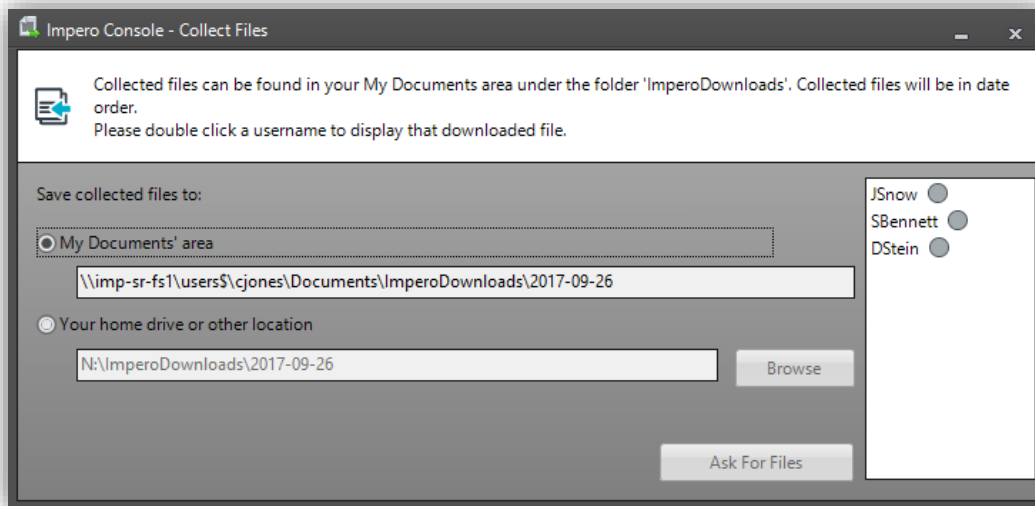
Impero Console - Collect Files

Collected files can be found in your My Documents area under the folder 'ImperoDownloads'. Collected files will be in date order.
Please double click a username to display that downloaded file.

Save collected files to:

My Documents' area

\\imp-sr-fs1\users$\cjones\Documents\ImperoDownloads\2017-09-26

Your home drive or other location

N:\ImperoDownloads\2017-09-26

Browse

Ask For Files

JSnow
SBennett
DStein